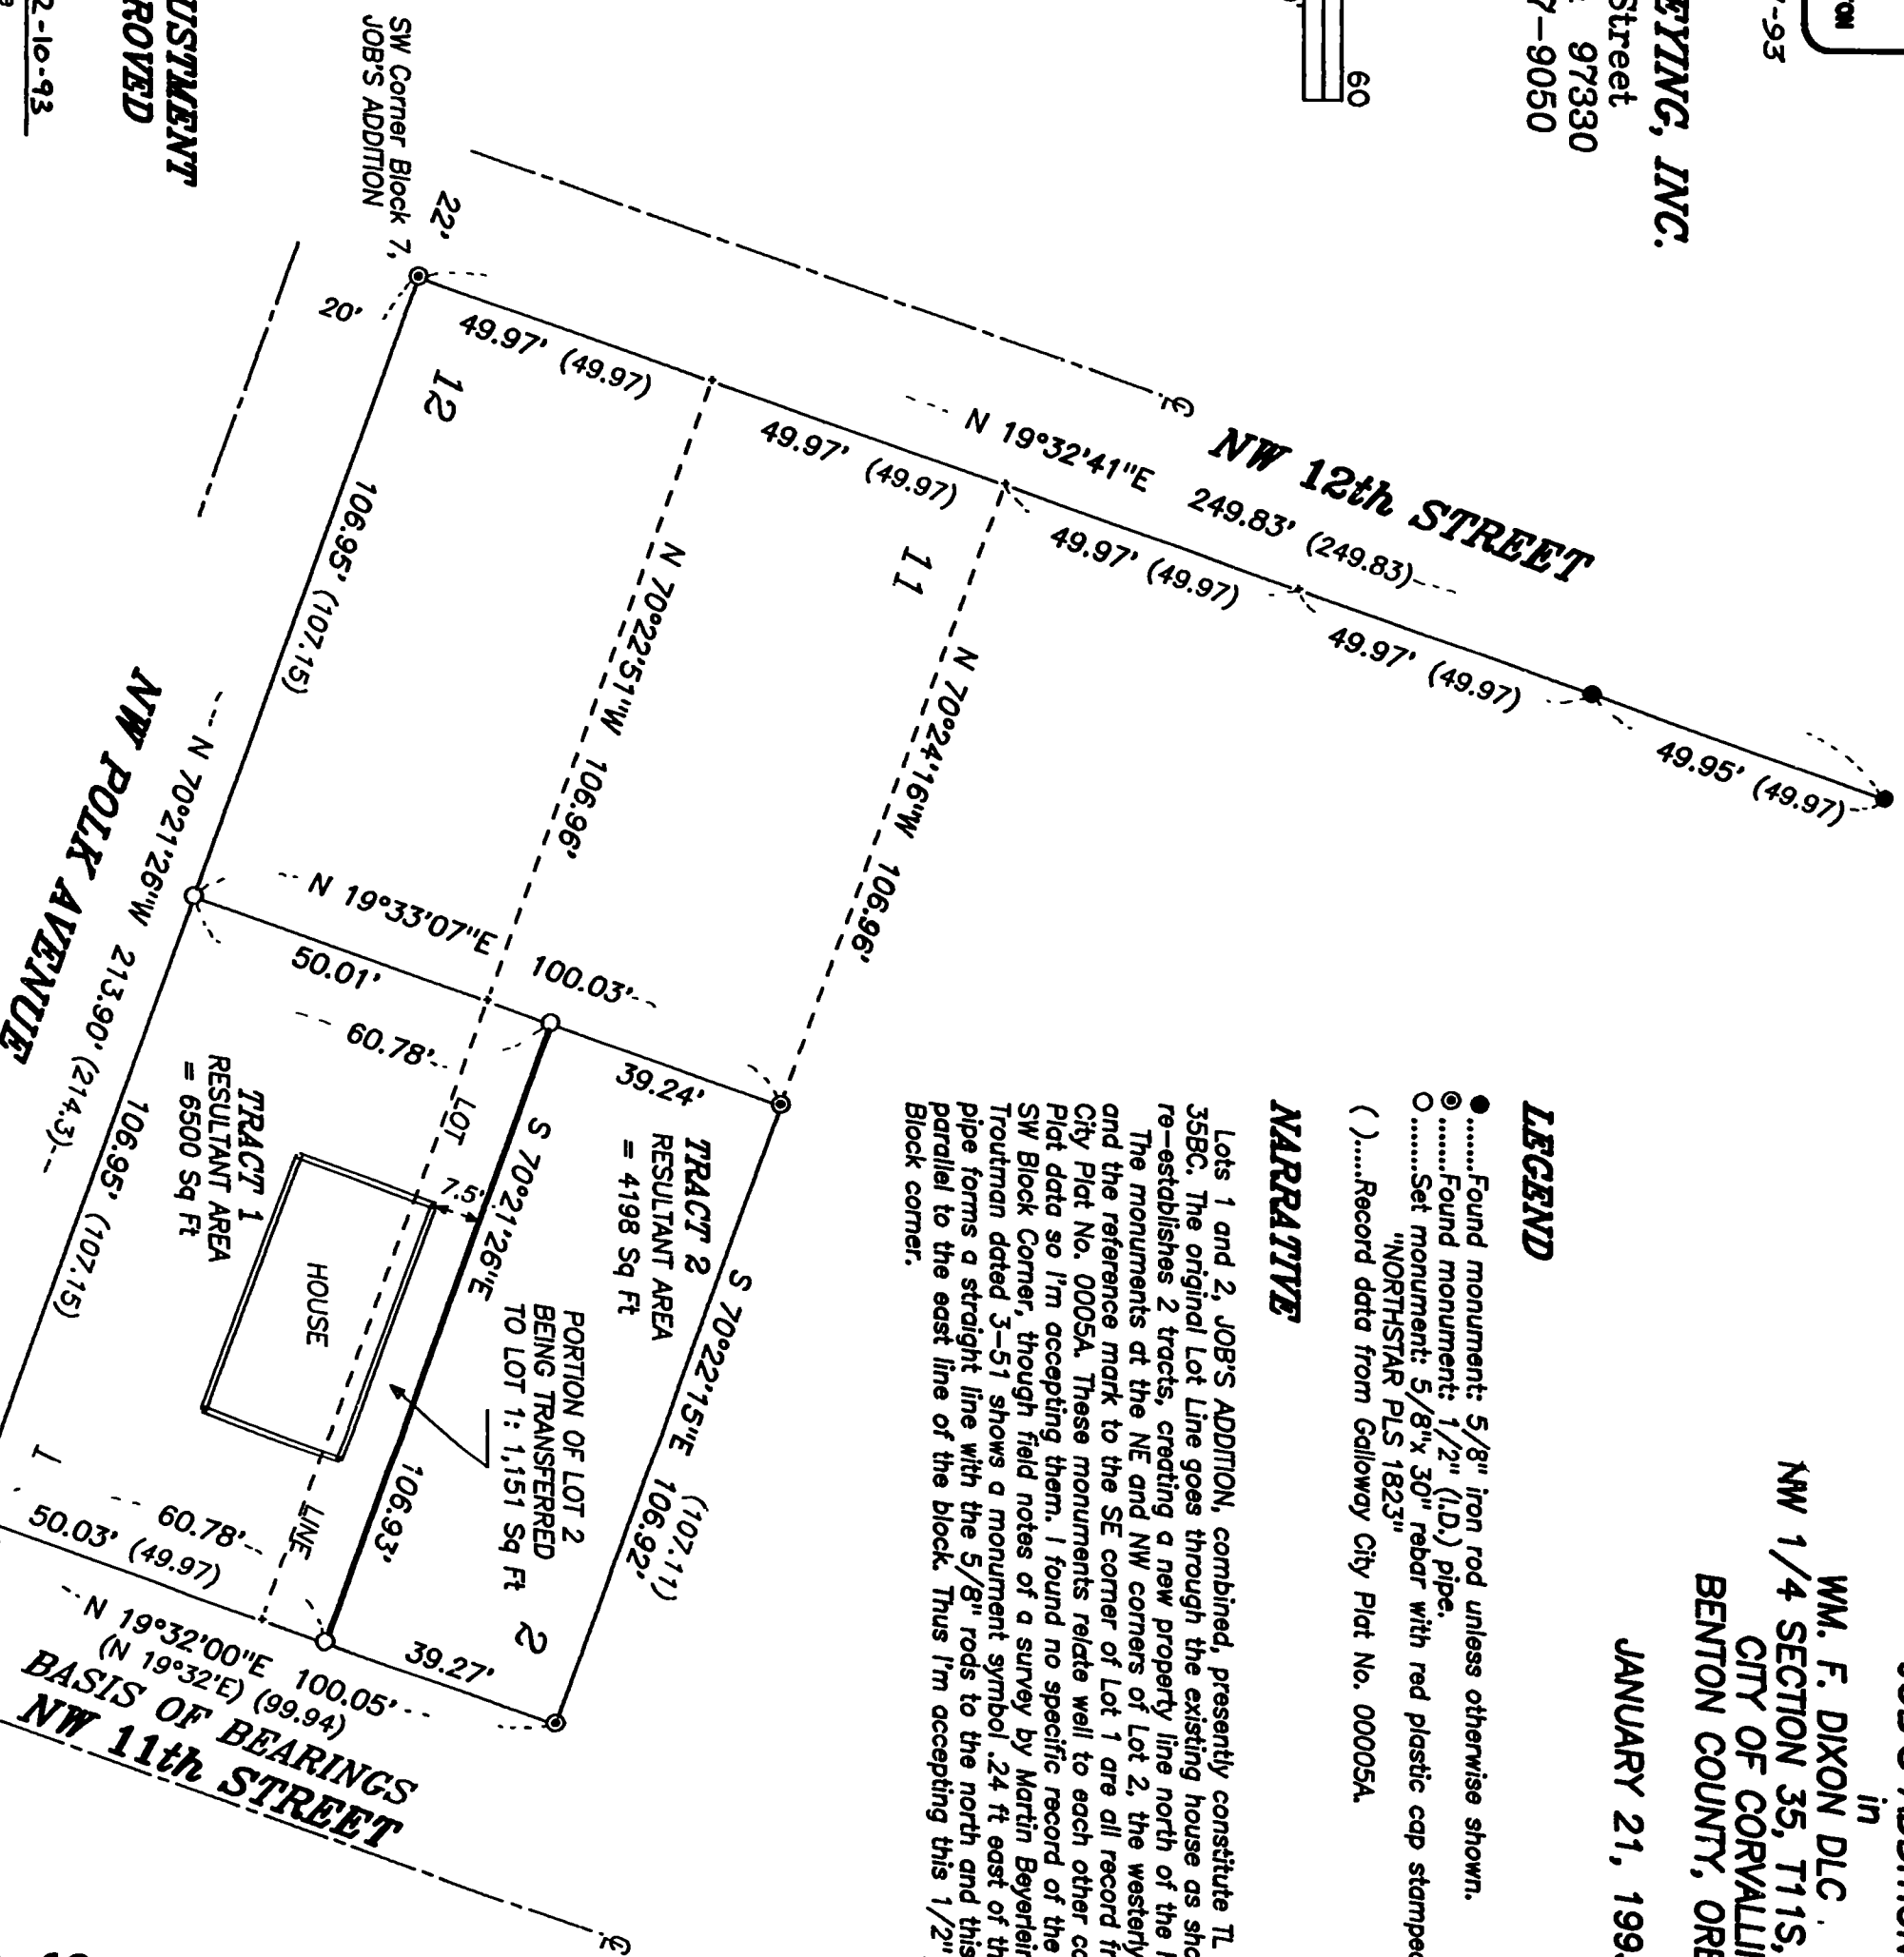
7-93

EYING, INC.
Street
97330
7-9050

60

USTMENT
ROVED

2-10-93

SW Corner Block 7,
JOB'S ADDITION

22'
20'

NW 12th STREET

N 19°32'41"E 249.83' (249.83)

49.97' (49.97)
49.97' (49.97)
49.97' (49.97)
49.97' (49.97)
49.95' (49.97)

12
11
2

106.95' (107.15)

N 70°22'51"W 106.96'

N 70°24'16"W 106.96'

NW POLK AVENUE

N 70°21'26"W 213.90' (214.3)

106.95' (107.15)

N 19°33'07"E 100.03'

50.01'

60.78'

39.24'

TRACT 2
RESULTANT AREA
= 4198 Sq Ft

TRACT 1
RESULTANT AREA
= 6500 Sq Ft

HOUSE

LOT LINE

7.5'

S 70°21'26"E 106.93'

S 70°22'15"E 106.92' (107.11)

PORTION OF LOT 2
BEING TRANSFERRED
TO LOT 1: 1,151 Sq Ft

60.78'

50.03' (49.97)

39.27'

N 19°32'00"E 100.05'
(N 19°32'E) (99.94)

BASIS OF BEARINGS

NW 11th STREET

in
WM. F. DIXON DLC
NW 1/4 SECTION 35, T11S,
CITY OF CORVALLI
BENTON COUNTY, ORE
JANUARY 21, 199

LEGEND

●.....Found monument: 5/8" iron rod unless otherwise shown.
⊙.....Found monument: 1/2" (I.D.) pipe.
○.....Set monument: 5/8"x 30" rebar with red plastic cap stamped "NORTHSTAR PLS 1823"
( ).....Record data from Galloway City Plat No. 0005A.

NARRATIVE

Lots 1 and 2, JOB'S ADDITION, combined, presently constitute TL 35BC. The original Lot Line goes through the existing house as sho re-establishes 2 tracts, creating a new property line north of the
The monuments at the NE and NW corners of Lot 2, the westerly and the reference mark to the SE corner of Lot 1 are all record fr City Plat No. 0005A. These monuments relate well to each other co Plat data so I'm accepting them. I found no specific record of the SW Block Corner, though field notes of a survey by Martin Beyerlei Troutman dated 3-51 shows a monument symbol .24 ft east of th pipe forms a straight line with the 5/8" rods to the north and this parallel to the east line of the block. Thus I'm accepting this 1/2" Block corner.